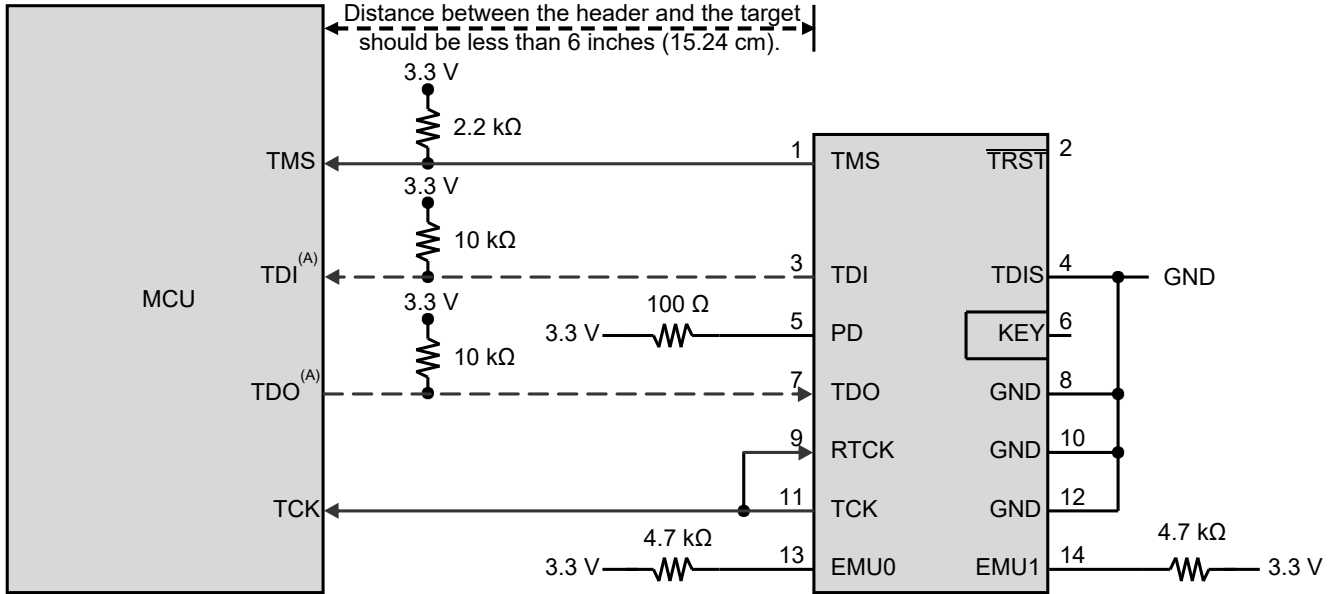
Distance between the header and the target should be less than 6 inches (15.24 cm).

MCU

TMS

TDI$^{(A)}$

TDO$^{(A)}$

TCK

3.3 V

2.2 kΩ

3.3 V

10 kΩ

3.3 V

10 kΩ

100 Ω

3.3 V

4.7 kΩ

3.3 V

1 TMS
$\overline{TRST}$ 2
3 TDI
TDIS 4
5 PD
KEY 6
7 TDO
GND 8
9 RTCK
GND 10
11 TCK
GND 12
13 EMU0
EMU1 14

GND

4.7 kΩ

3.3 V